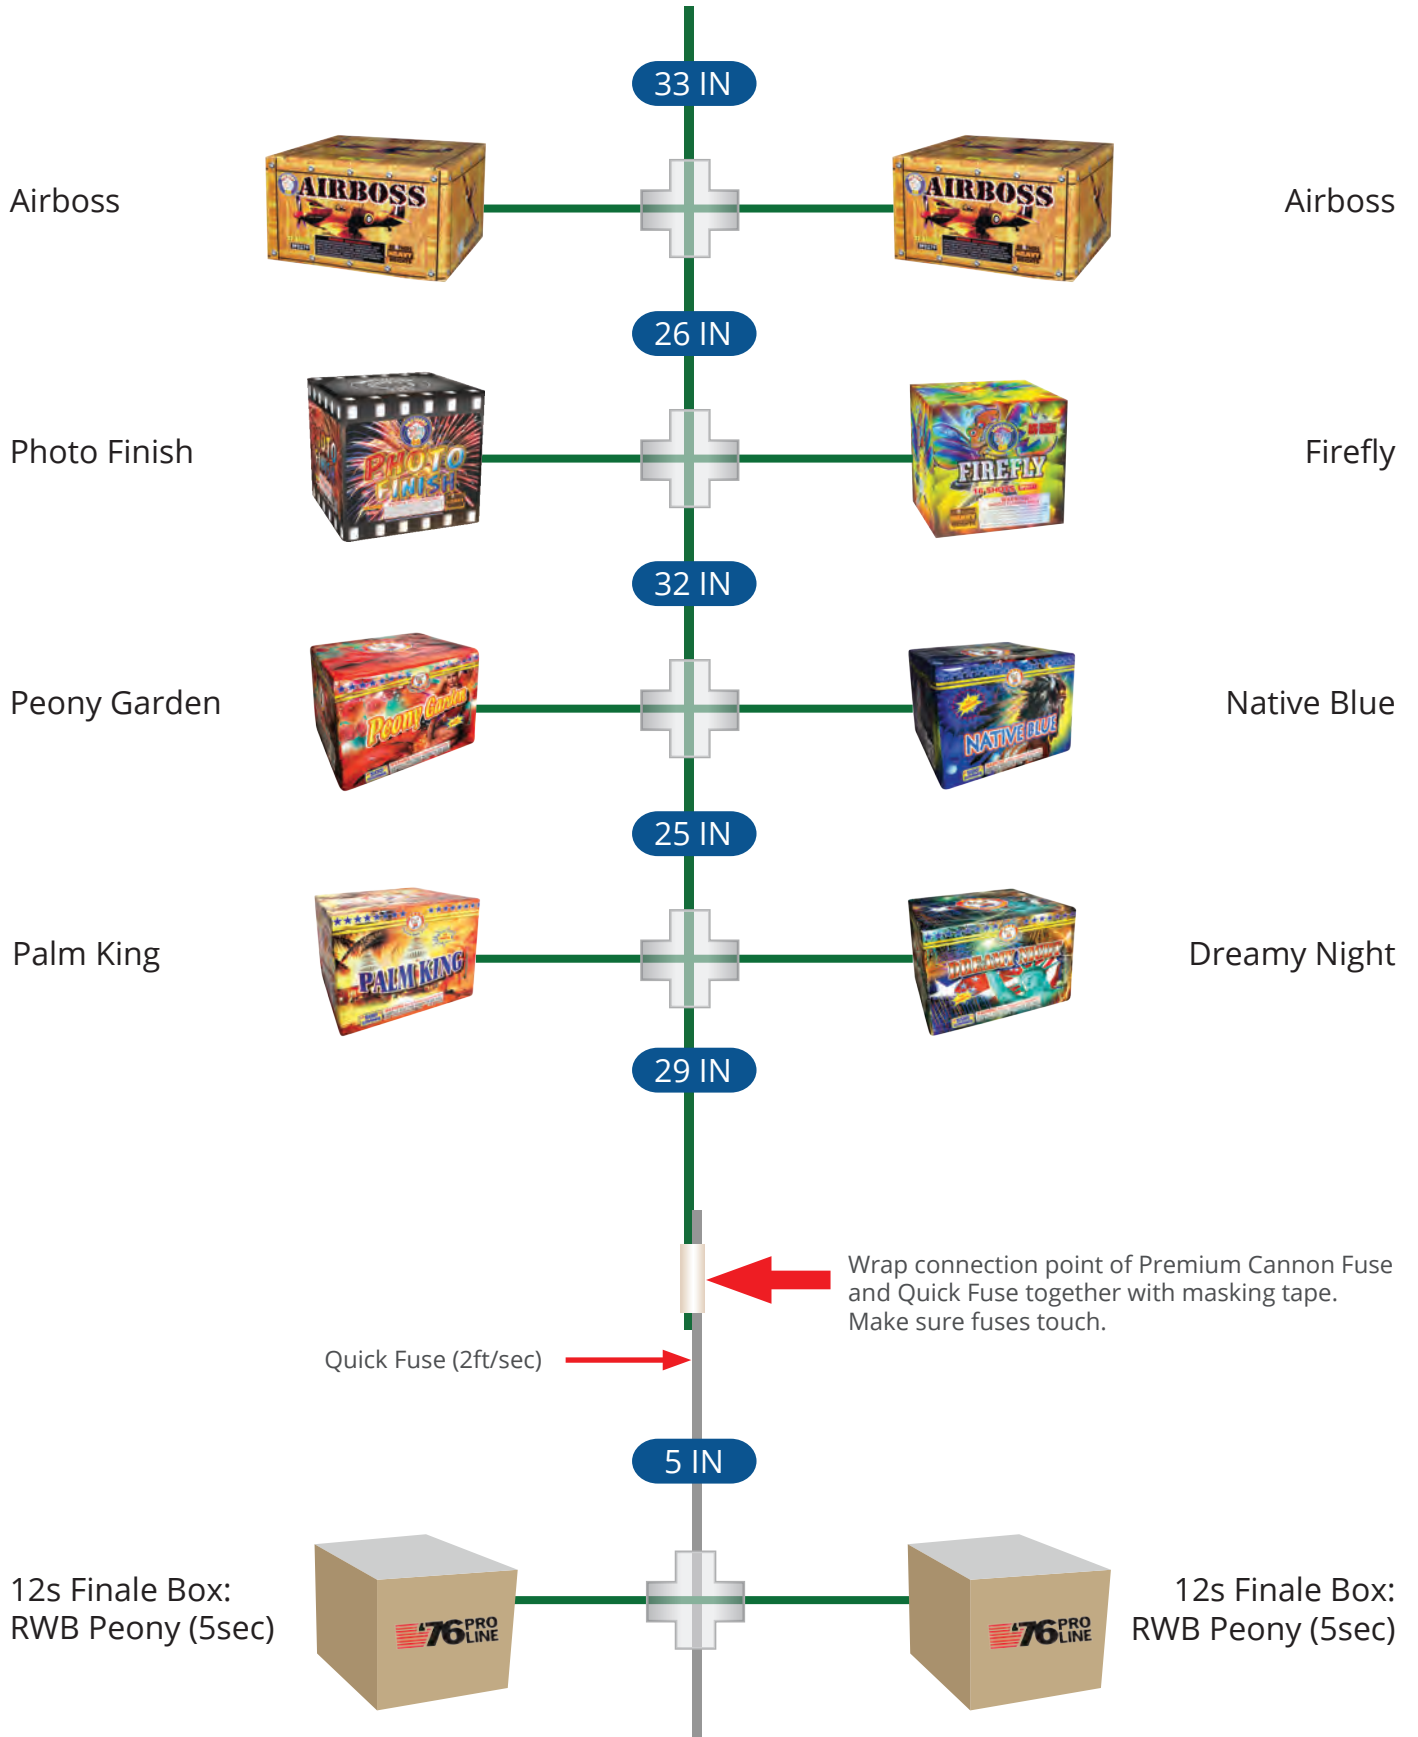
33 IN

Airboss

AIRBOSS

AIRBOSS

Airboss

26 IN

Photo Finish

PHOTO FINISH

FIREFLY

Firefly

32 IN

Peony Garden

Peony Garden

NATIVE BLUE

Native Blue

25 IN

Palm King

PALM KING

DREAMY NIGHT

Dreamy Night

29 IN

Wrap connection point of Premium Cannon Fuse and Quick Fuse together with masking tape. Make sure fuses touch.

Quick Fuse (2ft/sec)

5 IN

12s Finale Box: RWB Peony (5sec)

'76 PRO LINE

'76 PRO LINE

12s Finale Box: RWB Peony (5sec)